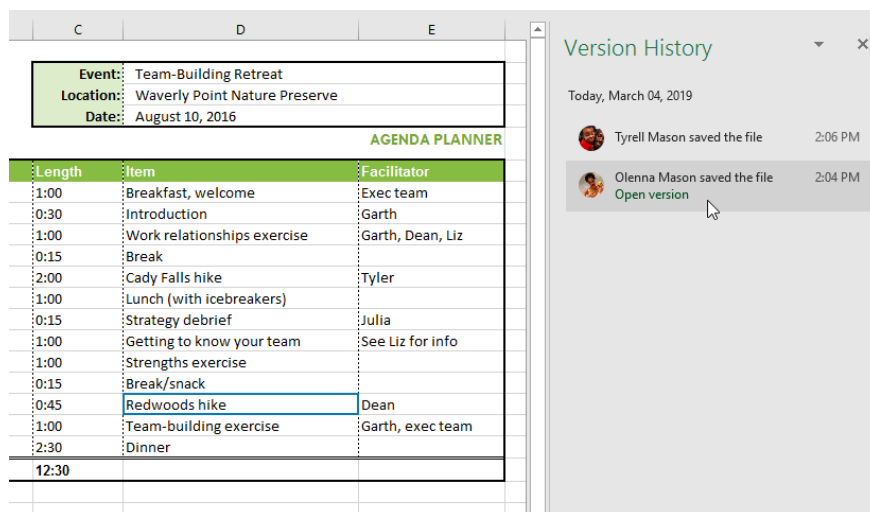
| C | D | E |
|---|---|---|
| Event: | Team-Building Retreat | |
| Location: | Waverly Point Nature Preserve | |
| Date: | August 10, 2016 | |

AGENDA PLANNER

| Length | Item | Facilitator |
|---|---|---|
| 1:00 | Breakfast, welcome | Exec team |
| 0:30 | Introduction | Garth |
| 1:00 | Work relationships exercise | Garth, Dean, Liz |
| 0:15 | Break | |
| 2:00 | Cady Falls hike | Tyler |
| 1:00 | Lunch (with icebreakers) | |
| 0:15 | Strategy debrief | Julia |
| 1:00 | Getting to know your team | See Liz for info |
| 1:00 | Strengths exercise | |
| 0:15 | Break/snack | |
| 0:45 | Redwoods hike | Dean |
| 1:00 | Team-building exercise | Garth, exec team |
| 2:30 | Dinner | |
| 12:30 | | |

Version History

Today, March 04, 2019

Tyrell Mason saved the file 2:06 PM

Olenna Mason saved the file 2:04 PM
Open version